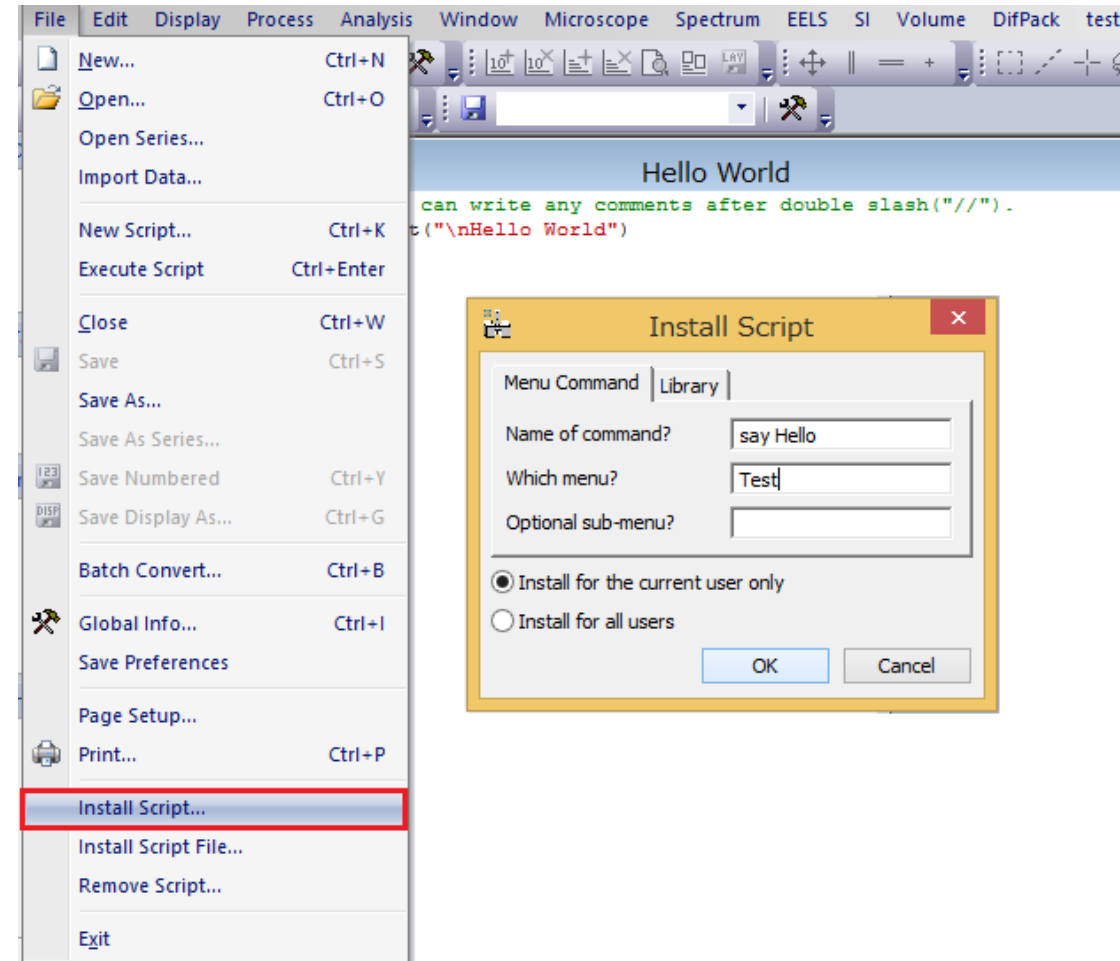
File Edit Display Process Analysis Window Microscope Spectrum EELS SI Volume DifPack test

New... Ctrl+N
Open... Ctrl+O
Open Series...
Import Data...
New Script... Ctrl+K
Execute Script Ctrl+Enter
Close Ctrl+W
Save Ctrl+S
Save As...
Save As Series...
Save Numbered Ctrl+Y
Save Display As... Ctrl+G
Batch Convert... Ctrl+B
Global Info... Ctrl+I
Save Preferences
Page Setup...
Print... Ctrl+P
Install Script...
Install Script File...
Remove Script...
Exit

Hello World
can write any comments after double slash("//").
t("\nHello World")

Install Script
Menu Command | Library
Name of command? say Hello
Which menu? Test
Optional sub-menu?
Install for the current user only
Install for all users
OK Cancel